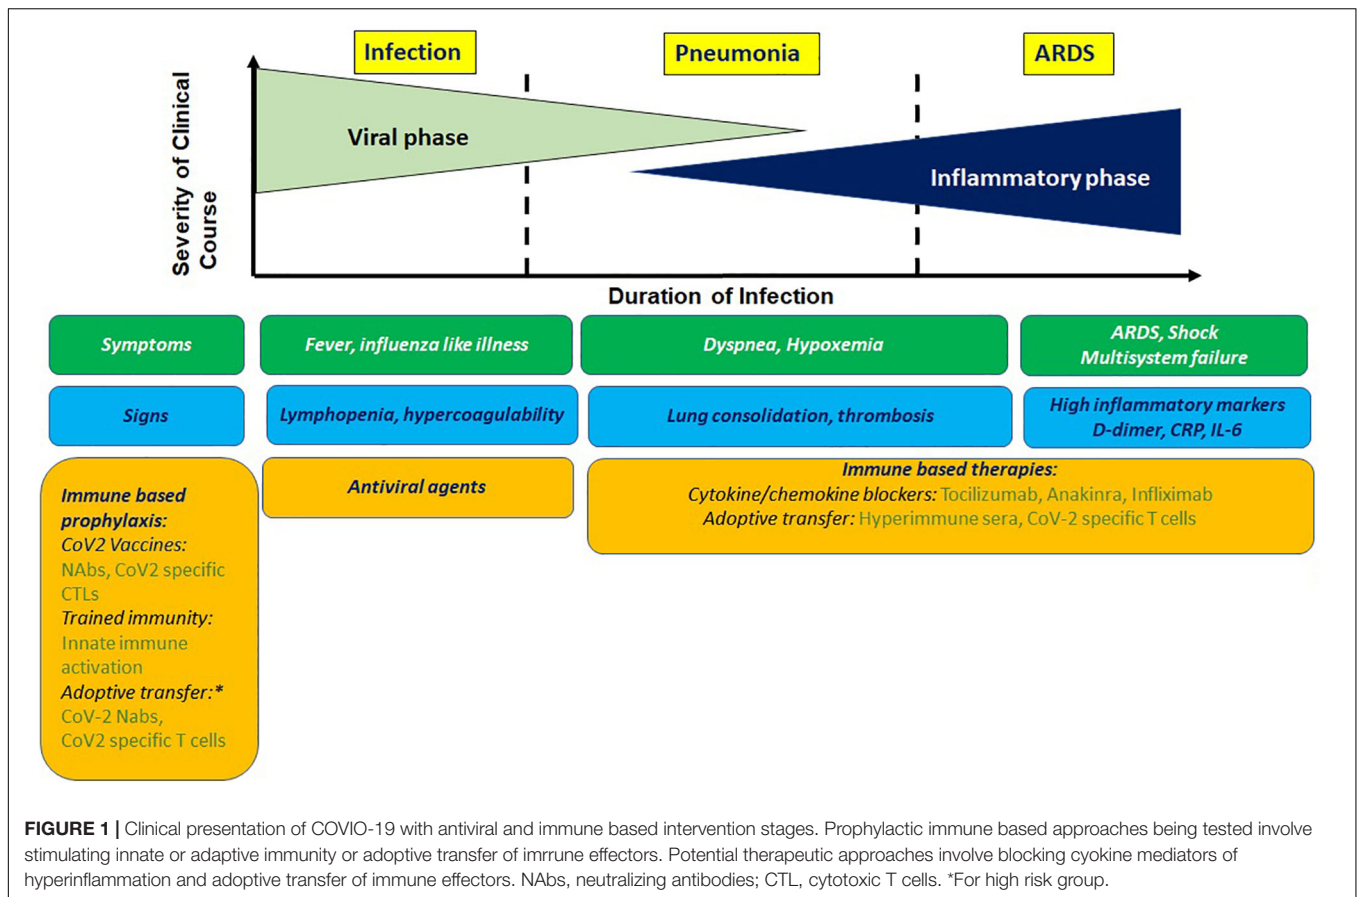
Infection

Pneumonia

ARDS

Severity of Clinical Course

Viral phase

Inflammatory phase

Duration of Infection

Symptoms

Fever, influenza like illness

Dyspnea, Hypoxemia

ARDS, Shock Multisystem failure

Signs

Lymphopenia, hypercoagulability

Lung consolidation, thrombosis

High inflammatory markers D-dimer, CRP, IL-6

Immune based prophylaxis:
CoV2 Vaccines:
NAbs, CoV2 specific CTLs
Trained immunity:
Innate immune activation
Adoptive transfer:*
CoV-2 Nabs,
CoV2 specific T cells

Antiviral agents

Immune based therapies:
Cytokine/chemokine blockers: Tocilizumab, Anakinra, Infliximab
Adoptive transfer: Hyperimmune sera, CoV-2 specific T cells

FIGURE 1 | Clinical presentation of COVIO-19 with antiviral and immune based intervention stages. Prophylactic immune based approaches being tested involve stimulating innate or adaptive immunity or adoptive transfer of imrrune effectors. Potential therapeutic approaches involve blocking cyokine mediators of hyperinflammation and adoptive transfer of immune effectors. NAbs, neutralizing antibodies; CTL, cytotoxic T cells. *For high risk group.